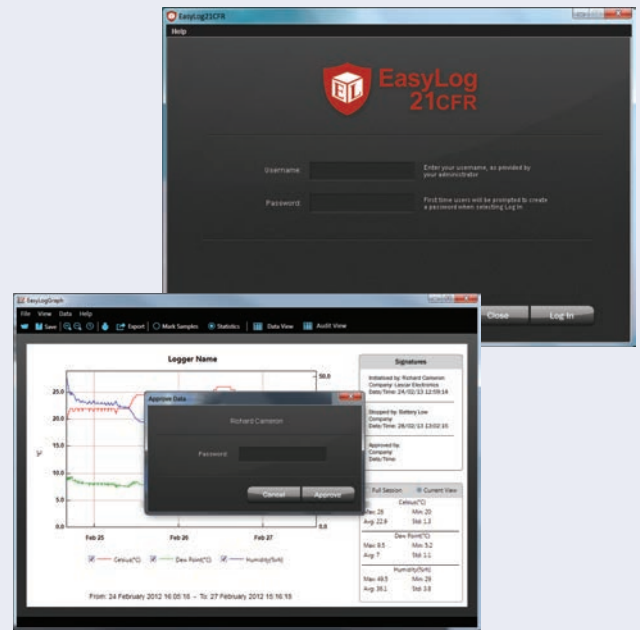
EasyLog21CFR

Help

EL EasyLog 21CFR

Username

Enter your username, as provided by your administrator

Password

First time users will be prompted to create a password when selecting Log In

Close

Log In

EasyLogGraph

File View Data Help

Save Export Mark Samples Statistics Data View Audit View

Logger Name

25.0
20.0
15.0
10.0
5.0
0.0

°C

50.0

Feb 25 Feb 26 Feb 27

Celsius(°C) Dew Point(°C) Humidity(%rh)

From: 24 February 2012 16:05:16 - To: 27 February 2012 15:16:16

Approve Data

Richard Cameron

Password

Cancel

Approve

Signatures

Initialised by: Richard Cameron
Company: Lascar Electronics
Date/Time: 24/02/12 12:55:14

Stopped by: Battery Low
Company:
Date/Time: 28/02/12 13:02:35

Approved by:
Company:
Date/Time:

Full Session Current View

Celsius(°C)
Max: 26 Min: 20
Avg: 22.9 Std: 1.3

Dew Point(°C)
Max: 9.5 Min: 5.2
Avg: 7 Std: 1.1

Humidity(%rh)
Max: 49.5 Min: 29
Avg: 39.1 Std: 3.8